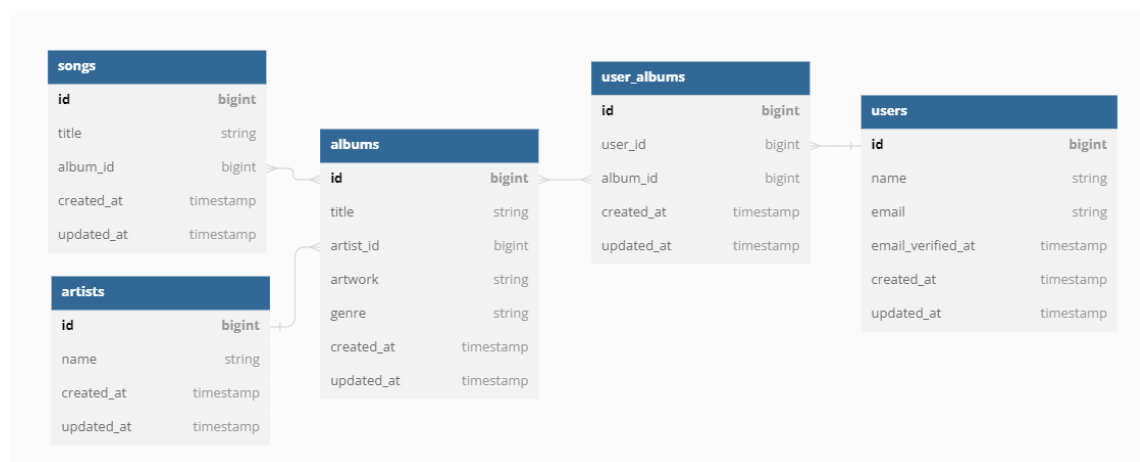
| songs | |
|---|---|
| id | bigint |
| title | string |
| album_id | bigint |
| created_at | timestamp |
| updated_at | timestamp |

| artists | |
|---|---|
| id | bigint |
| name | string |
| created_at | timestamp |
| updated_at | timestamp |

| albums | |
|---|---|
| id | bigint |
| title | string |
| artist_id | bigint |
| artwork | string |
| genre | string |
| created_at | timestamp |
| updated_at | timestamp |

| user_albums | |
|---|---|
| id | bigint |
| user_id | bigint |
| album_id | bigint |
| created_at | timestamp |
| updated_at | timestamp |

| users | |
|---|---|
| id | bigint |
| name | string |
| email | string |
| email_verified_at | timestamp |
| created_at | timestamp |
| updated_at | timestamp |